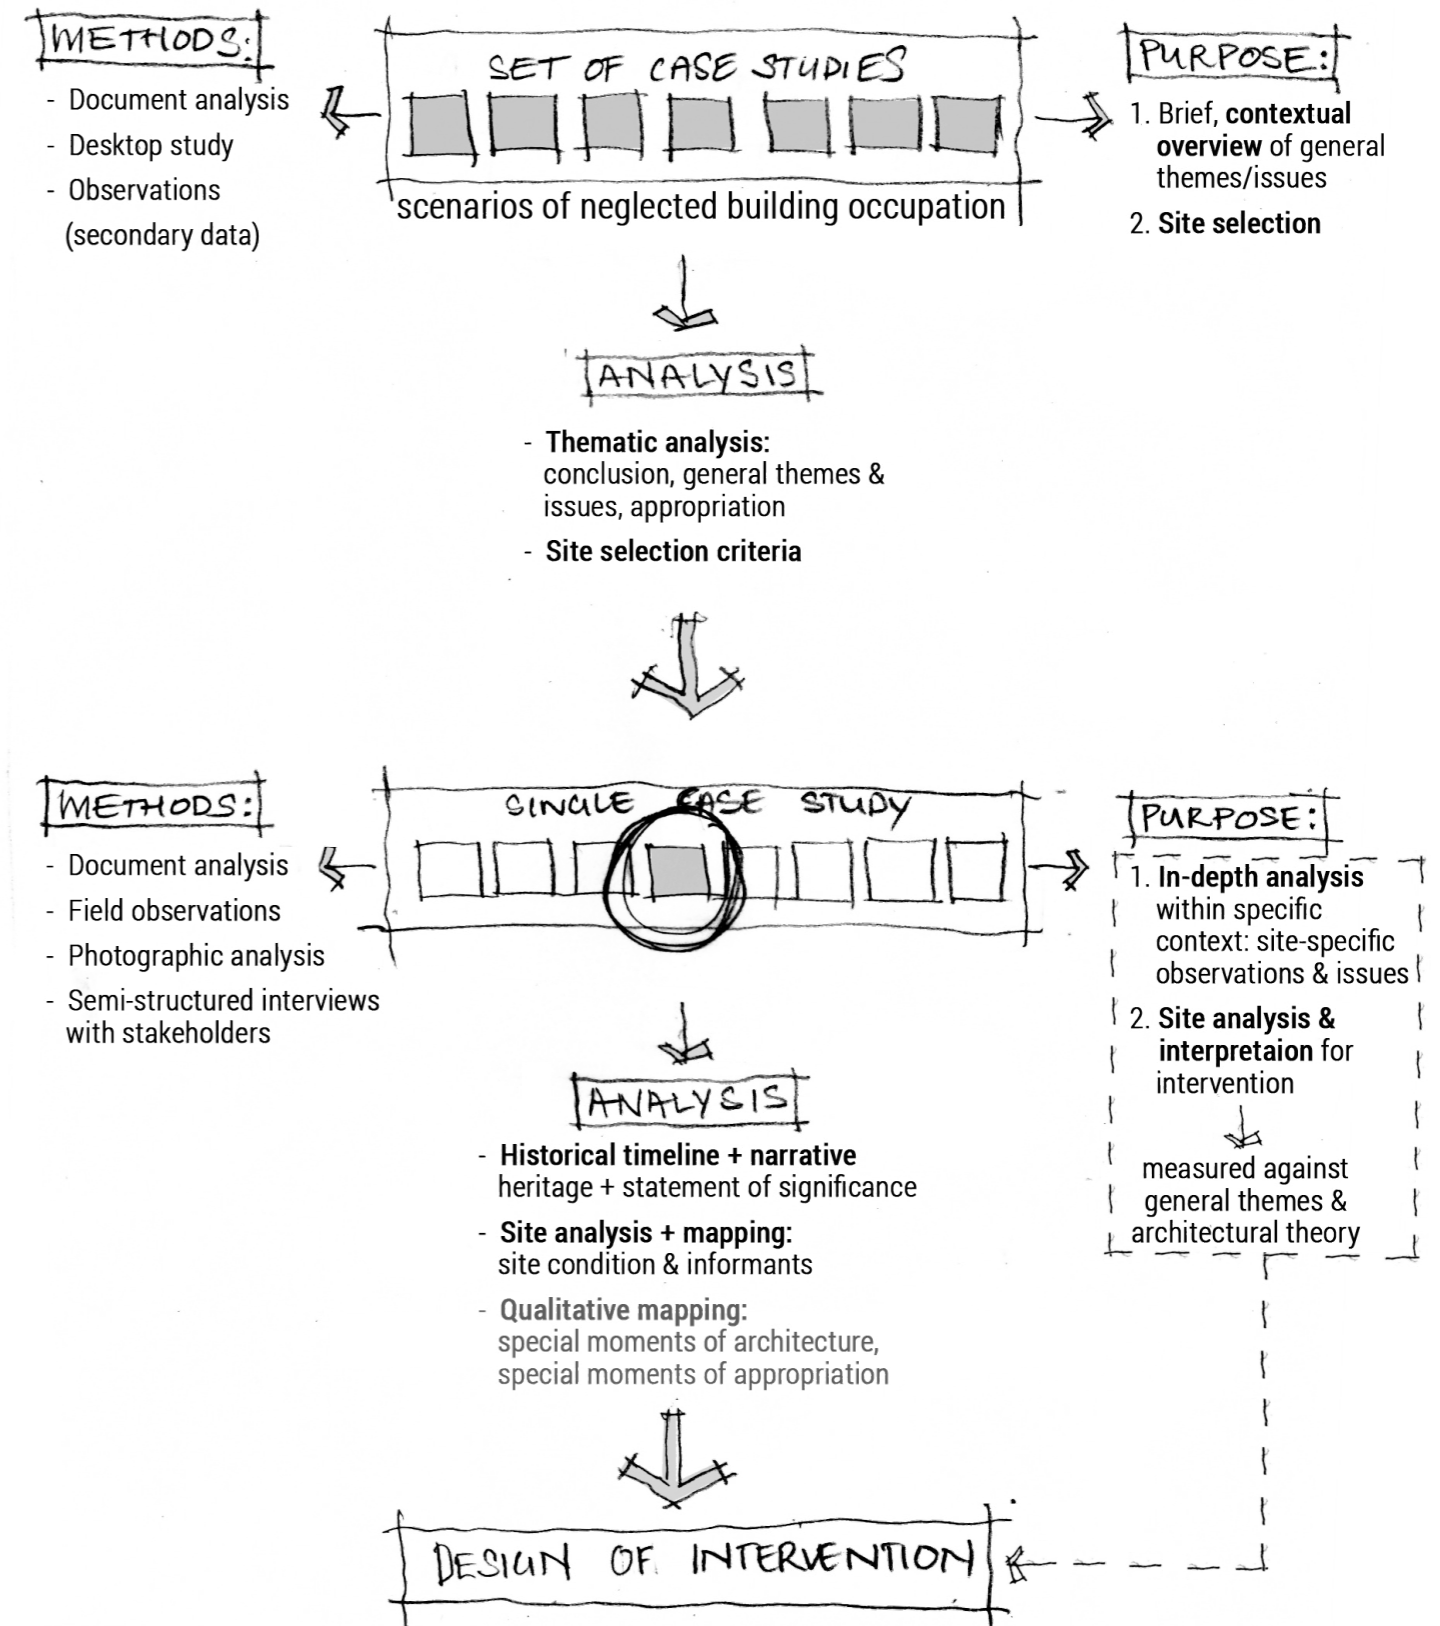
METHODS:

- Document analysis
- Desktop study
- Observations (secondary data)

SET OF CASE STUDIES

scenarios of neglected building occupation

PURPOSE:

1. Brief, **contextual overview** of general themes/issues
2. **Site selection**

ANALYSIS

- **Thematic analysis:** conclusion, general themes & issues, appropriation
- **Site selection criteria**

METHODS:

- Document analysis
- Field observations
- Photographic analysis
- Semi-structured interviews with stakeholders

SINGLE CASE STUDY

PURPOSE:

1. **In-depth analysis** within specific context: site-specific observations & issues
2. **Site analysis & interpretaion** for intervention

measured against general themes & architectural theory

ANALYSIS

- **Historical timeline + narrative** heritage + statement of significance
- **Site analysis + mapping:** site condition & informants
- **Qualitative mapping:** special moments of architecture, special moments of appropriation

DESIGN OF INTERVENTION